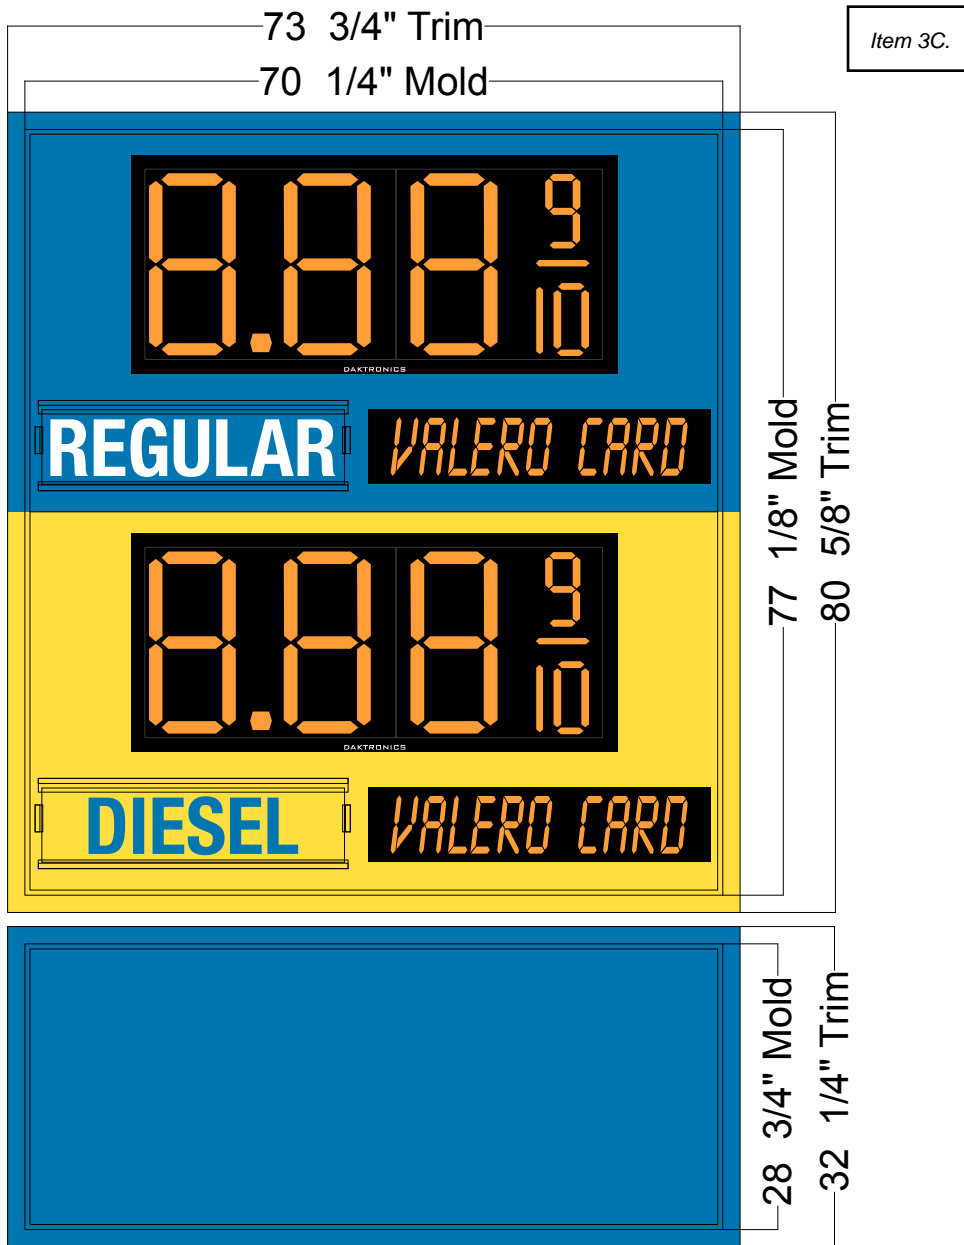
73 3/4" Trim

70 1/4" Mold

Item 3C.

8.88 $\frac{9}{10}$

DAKTRONICS

REGULAR

VALERO CARD

8.88 $\frac{9}{10}$

DAKTRONICS

DIESEL

VALERO CARD

77 1/8" Mold

80 5/8" Trim

28 3/4" Mold

32 1/4" Trim